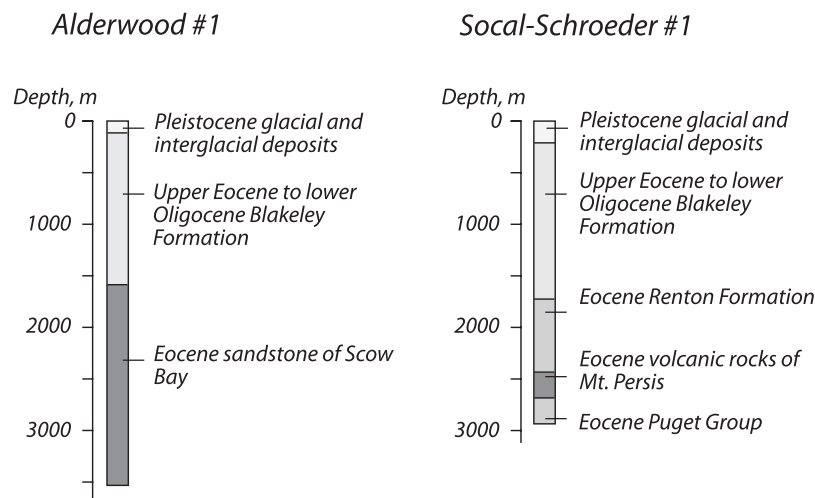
Alderwood #1

Depth, m
0
1000
2000
3000

Pleistocene glacial and interglacial deposits

Upper Eocene to lower Oligocene Blakeley Formation

Eocene sandstone of Scow Bay

Socal-Schroeder #1

Depth, m
0
1000
2000
3000

Pleistocene glacial and interglacial deposits

Upper Eocene to lower Oligocene Blakeley Formation

Eocene Renton Formation

Eocene volcanic rocks of Mt. Persis

Eocene Puget Group